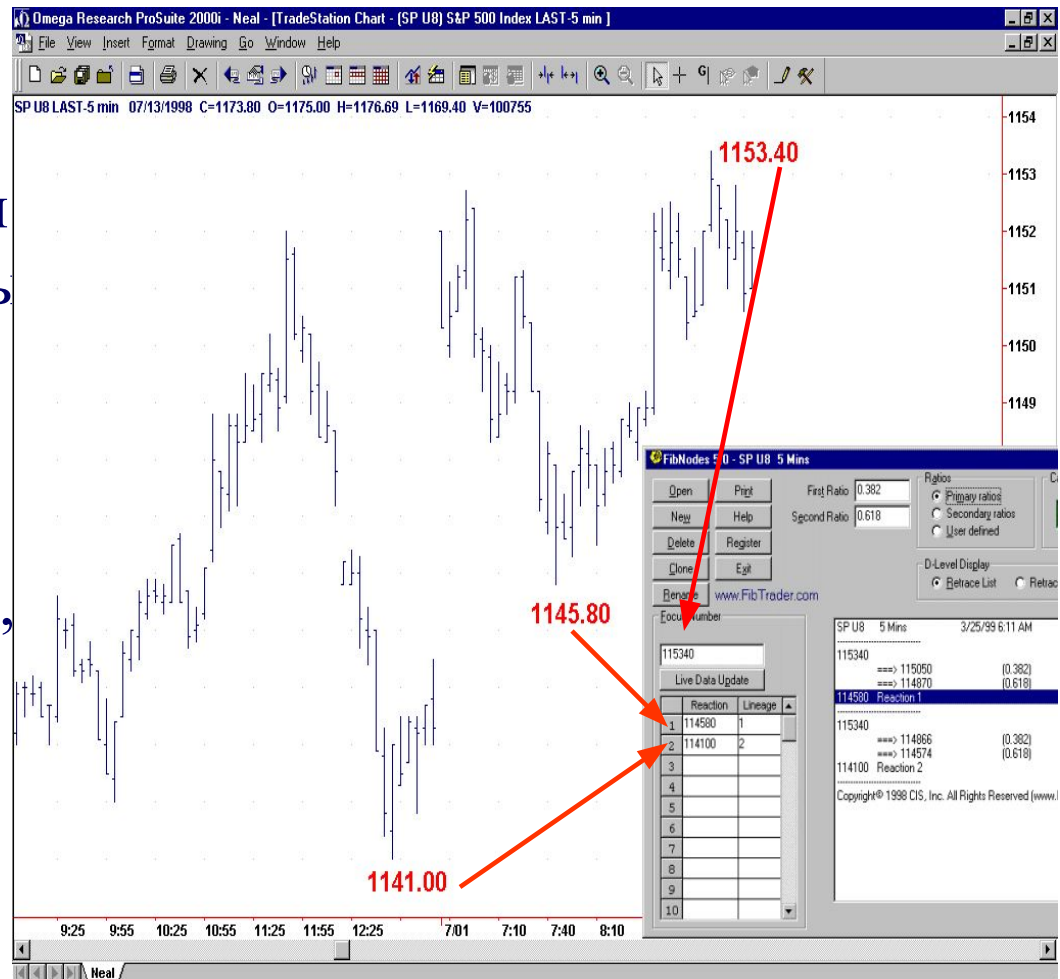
Omega Research ProSuite 2000i - Neal - [TradeStation Chart - (SP U8) S&P 500 Index LAST-5 min ]

File View Insert Format Drawing Go Window Help

SP U8 LAST-5 min 07/13/1998 C=1173.80 O=1175.00 H=1176.69 L=1169.40 V=100755

1154
1153
1152
1151
1150
1149

1153.40

1145.80

1141.00

9:25 9:55 10:25 10:55 11:25 11:55 12:25 7/01 7:10 7:40 8:10

Neal

FibNodes 5.0 - SP U8 5 Mins

Open Print
New Help
Delete Register
Clone Exit
Rename www.FibTrader.com

First Ratio 0.382
Second Ratio 0.618

Ratios
Primary ratios
Secondary ratios
User defined

D-Level Display
Retrace List Retrac

Focus Number
115340
Live Data Update

| | Reaction | Lineage |
|---|---|---|
| 1 | 114580 | 1 |
| 2 | 114100 | 2 |
| 3 | | |
| 4 | | |
| 5 | | |
| 6 | | |
| 7 | | |
| 8 | | |
| 9 | | |
| 10 | | |

SP U8 5 Mins 3/25/99 6:11 AM
115340
===> 115050 (0.382)
===> 114870 (0.618)
114580 Reaction 1
115340
===> 114866 (0.382)
===> 114574 (0.618)
114100 Reaction 2
Copyright© 1998 CIS, Inc. All Rights Reserved (www.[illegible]